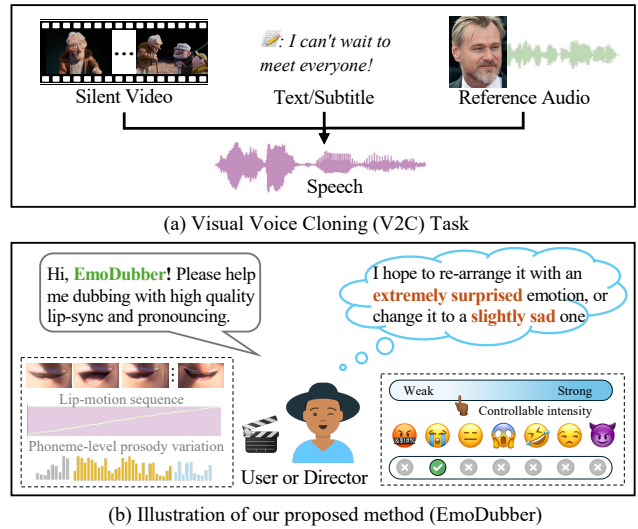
Silent Video

: I can't wait to meet everyone!

Text/Subtitle

Reference Audio

Speech

(a) Visual Voice Cloning (V2C) Task

Hi, EmoDubber! Please help me dubbing with high quality lip-sync and pronouncing.

I hope to re-arrange it with an extremely surprised emotion, or change it to a slightly sad one

Lip-motion sequence

Phoneme-level prosody variation

User or Director

Weak

Strong

Controllable intensity

(b) Illustration of our proposed method (EmoDubber)